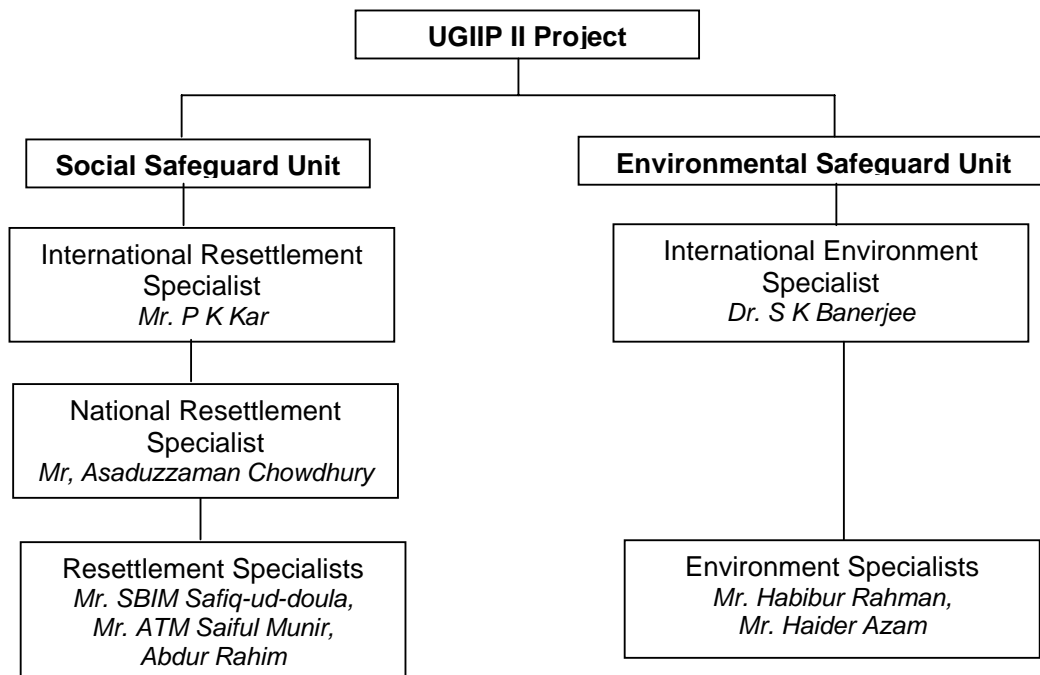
UGIIP II Project

Social Safeguard Unit

International Resettlement Specialist
*Mr. P K Kar*

National Resettlement Specialist
*Mr, Asaduzzaman Chowdhury*

Resettlement Specialists
*Mr. SBIM Safiq-ud-doula, Mr. ATM Saiful Munir, Abdur Rahim*

Environmental Safeguard Unit

International Environment Specialist
*Dr. S K Banerjee*

Environment Specialists
*Mr. Habibur Rahman, Mr. Haider Azam*